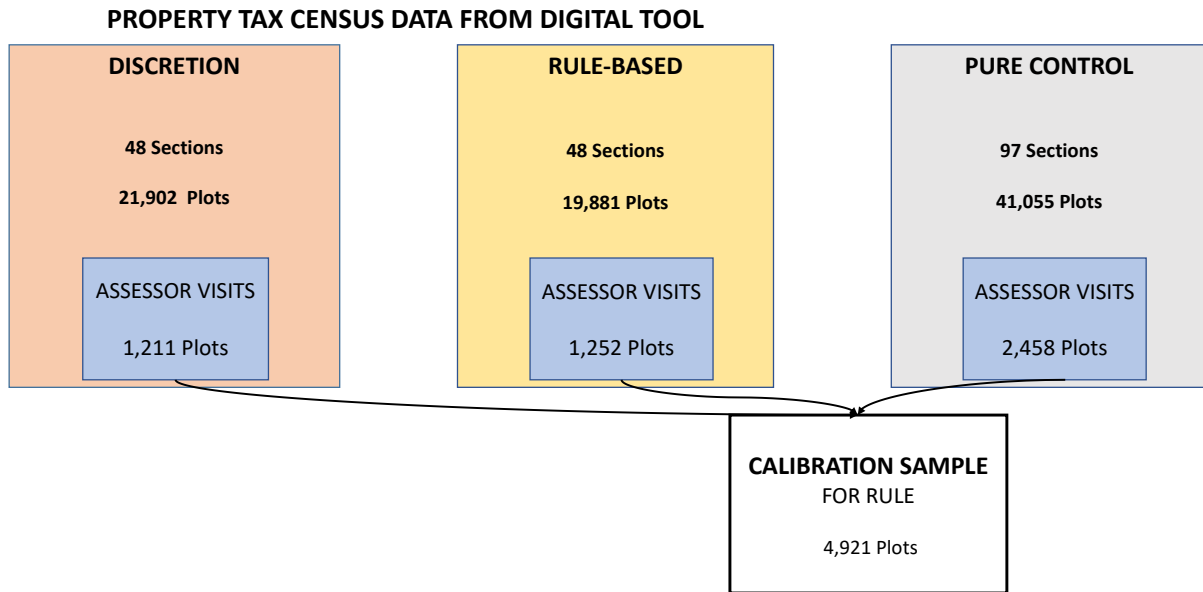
PROPERTY TAX CENSUS DATA FROM DIGITAL TOOL

DISCRETION

48 Sections

21,902 Plots

ASSESSOR VISITS

1,211 Plots

RULE-BASED

48 Sections

19,881 Plots

ASSESSOR VISITS

1,252 Plots

PURE CONTROL

97 Sections

41,055 Plots

ASSESSOR VISITS

2,458 Plots

CALIBRATION SAMPLE
FOR RULE

4,921 Plots